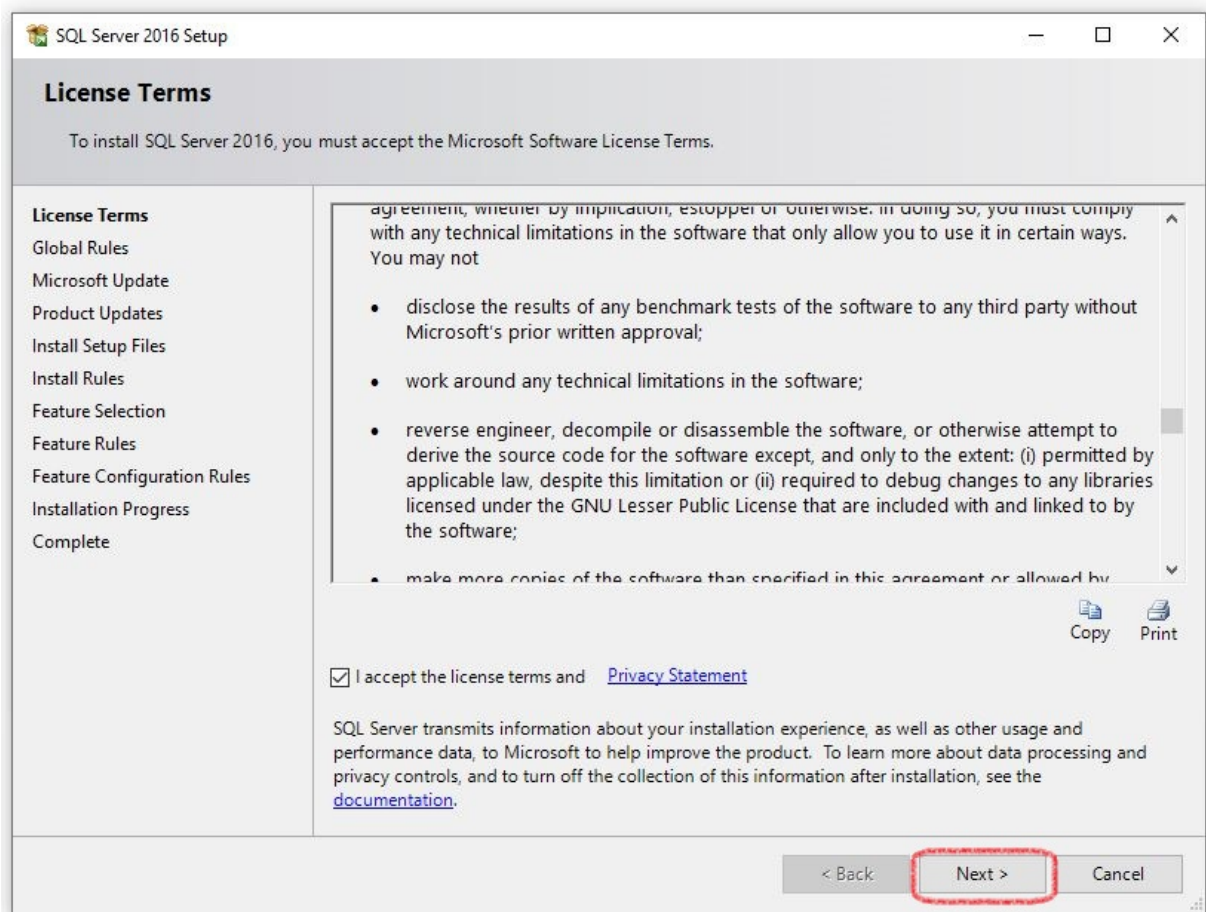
SQL Server 2016 Setup

License Terms

To install SQL Server 2016, you must accept the Microsoft Software License Terms.

License Terms
Global Rules
Microsoft Update
Product Updates
Install Setup Files
Install Rules
Feature Selection
Feature Rules
Feature Configuration Rules
Installation Progress
Complete

agreement, whether by implication, estoppel or otherwise. In doing so, you must comply with any technical limitations in the software that only allow you to use it in certain ways. You may not

• disclose the results of any benchmark tests of the software to any third party without Microsoft's prior written approval;

• work around any technical limitations in the software;

• reverse engineer, decompile or disassemble the software, or otherwise attempt to derive the source code for the software except, and only to the extent: (i) permitted by applicable law, despite this limitation or (ii) required to debug changes to any libraries licensed under the GNU Lesser Public License that are included with and linked to by the software;

• make more copies of the software than specified in this agreement or allowed by

Copy Print

I accept the license terms and Privacy Statement

SQL Server transmits information about your installation experience, as well as other usage and performance data, to Microsoft to help improve the product. To learn more about data processing and privacy controls, and to turn off the collection of this information after installation, see the documentation.

< Back Next > Cancel